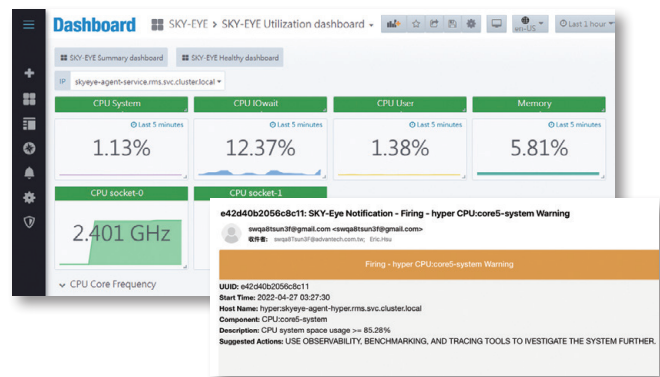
Dashboard SKY-EYE > SKY-EYE Utilization dashboard

en-US

Last 1 hour

SKY-EYE Summary dashboard

SKY-EYE Healthy dashboard

SP skyeye-agent-service.rms.svc.cluster.local

CPU System

Last 5 minutes

1.13%

CPU IOwait

Last 5 minutes

12.37%

CPU User

Last 5 minutes

1.38%

Memory

Last 5 minutes

5.81%

CPU socket-0

2.401 GHz

CPU socket-1

CPU Core Frequency

e42d40b2056c8c11: SKY-Eye Notification - Firing - hyper CPU:core5-system Warning

swqa8tsun3f@gmail.com <swqa8tsun3f@gmail.com>

收件者: swqa8tsun3f@advantech.com.tw; Eric.Hsu

Firing - hyper CPU:core5-system Warning

UUID: e42d40b2056c8c11

Start Time: 2022-04-27 03:27:30

Host Name: hyper.skyeye-agent-hyper.rms.svc.cluster.local

Component: CPU:core5-system

Description: CPU system space usage >= 85.28%

Suggested Actions: USE OBSERVABILITY, BENCHMARKING, AND TRACING TOOLS TO IVESTIGATE THE SYSTEM FURTHER.